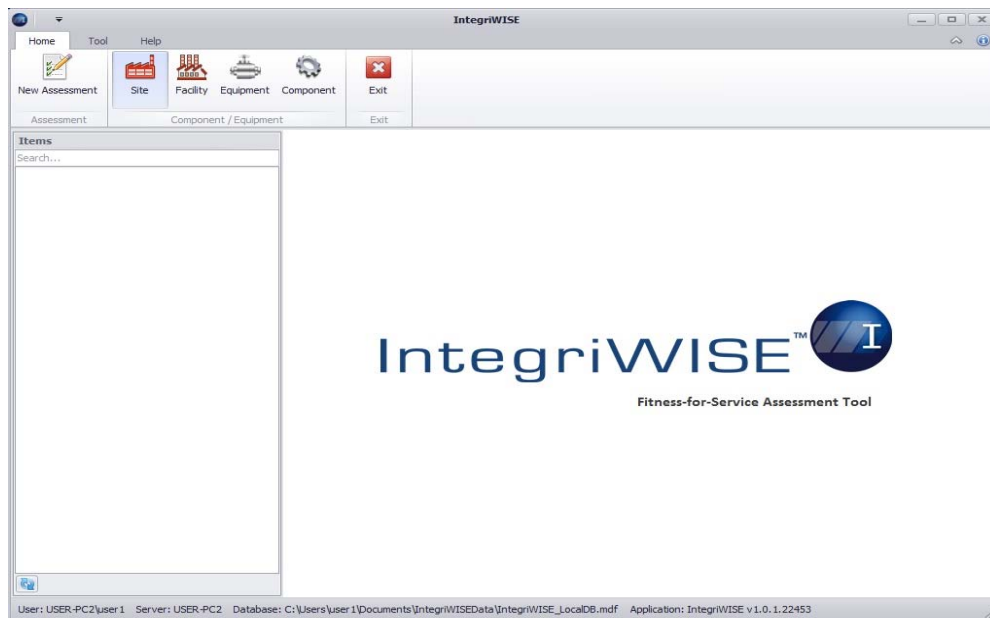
IntegriWISE

Home Tool Help

New Assessment
Assessment

Site Facility Equipment Component
Component / Equipment

Exit
Exit

Items

Search...

IntegriWISE™

Fitness-for-Service Assessment Tool

User: USER-PC2\user1 Server: USER-PC2 Database: C:\Users\user1\Documents\IntegriWISEData\IntegriWISE_LocalDB.mdf Application: IntegriWISE v1.0.1.22453